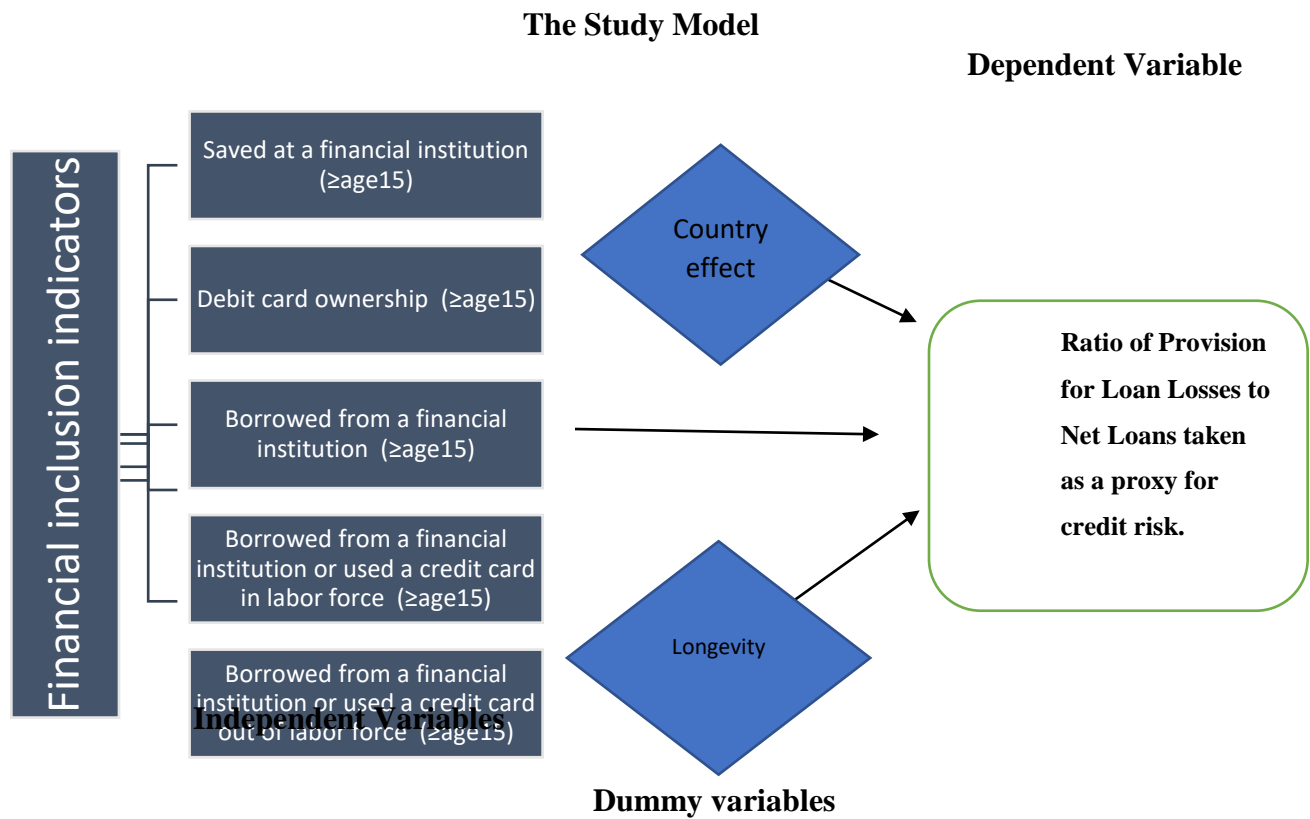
The Study Model

Dependent Variable

Financial inclusion indicators

Saved at a financial institution (≥age15)

Debit card ownership (≥age15)

Borrowed from a financial institution (≥age15)

Borrowed from a financial institution or used a credit card in labor force (≥age15)

Borrowed from a financial institution or used a credit card out of labor force (≥age15)

Independent Variables

Country effect

Longevity

Ratio of Provision for Loan Losses to Net Loans taken as a proxy for credit risk.

Dummy variables